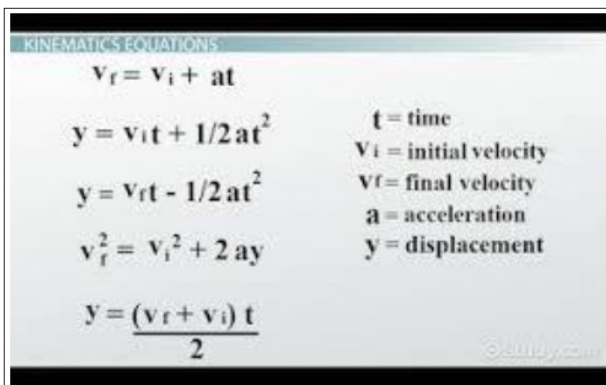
KINEMATICS EQUATIONS

$v_f = v_i + at$

$y = v_i t + 1/2 at^2$

$y = v_f t - 1/2 at^2$

$v_f^2 = v_i^2 + 2ay$

$y = \frac{(v_f + v_i)t}{2}$

t = time
$v_i$ = initial velocity
$v_f$ = final velocity
a = acceleration
y = displacement

study.com